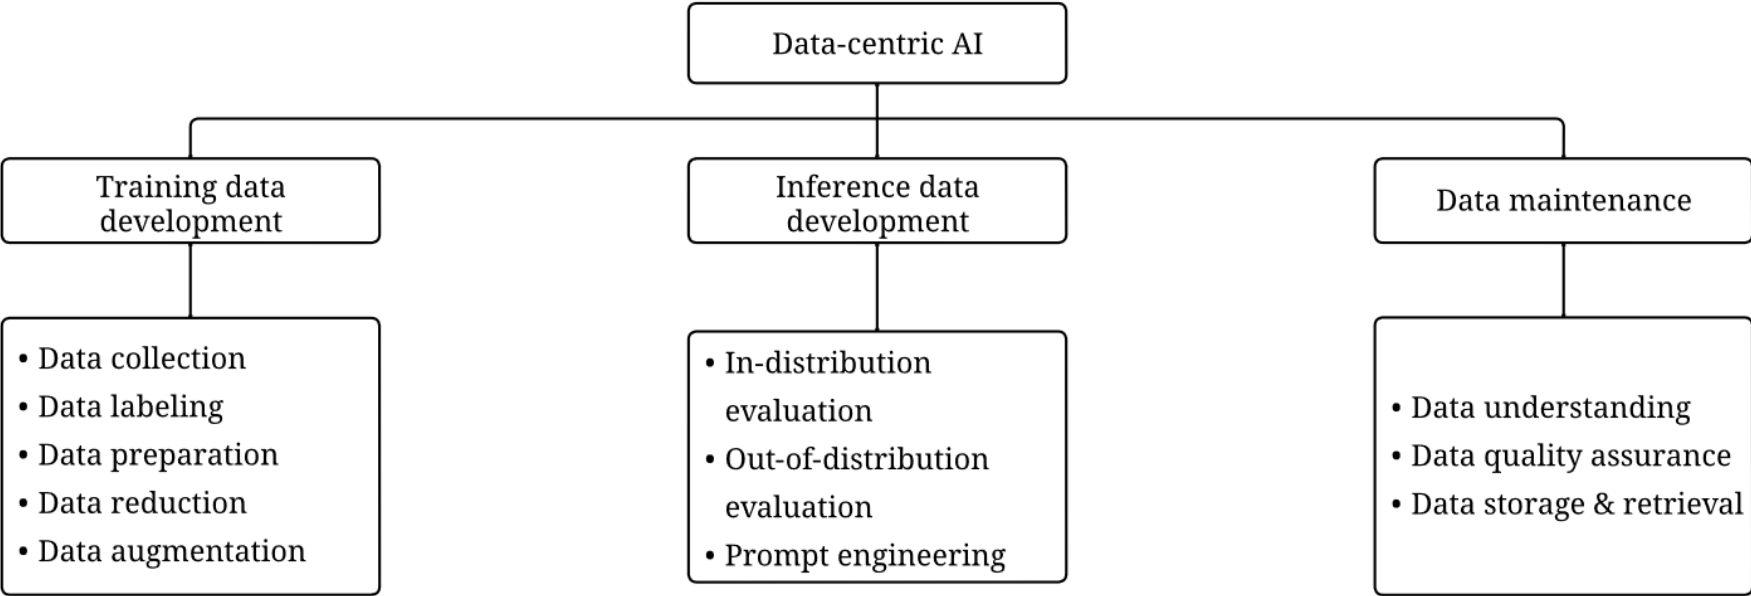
Data-centric AI

Training data development

Inference data development

Data maintenance

• Data collection
• Data labeling
• Data preparation
• Data reduction
• Data augmentation

• In-distribution evaluation
• Out-of-distribution evaluation
• Prompt engineering

• Data understanding
• Data quality assurance
• Data storage & retrieval